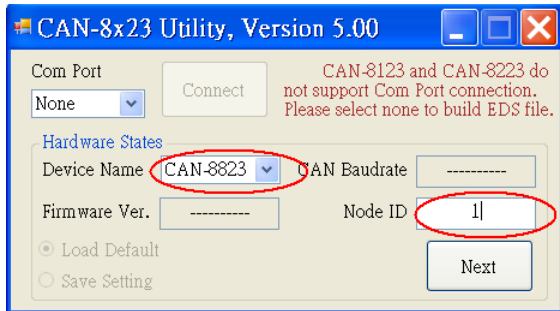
CAN-8x23 Utility, Version 5.00

Com Port
None
Connect
CAN-8123 and CAN-8223 do not support Com Port connection. Please select none to build EDS file.

Hardware States
Device Name CAN-8823
CAN Baudrate ----------
Firmware Ver. ----------
Node ID 1
Load Default
Save Setting
Next